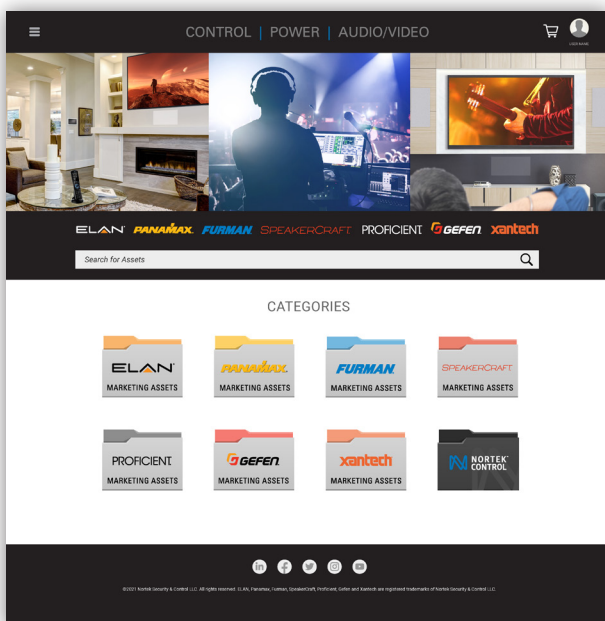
CONTROL | POWER | AUDIO/VIDEO

ELAN PANAMAX FURMAN SPEAKERCRAFT PROFICIENT GEFEN xantech

Search for Assets

CATEGORIES

ELAN
MARKETING ASSETS

PANAMAX
MARKETING ASSETS

FURMAN
MARKETING ASSETS

SPEAKERCRAFT
MARKETING ASSETS

PROFICIENT
MARKETING ASSETS

GEFEN
MARKETING ASSETS

xantech
MARKETING ASSETS

NORTEK CONTROL

©2021 Nortek Security & Control LLC. All rights reserved. ELAN, Panamax, Furman, SpeakerCraft, Proficient, Gefen and Xantech are registered trademarks of Nortek Security & Control LLC.